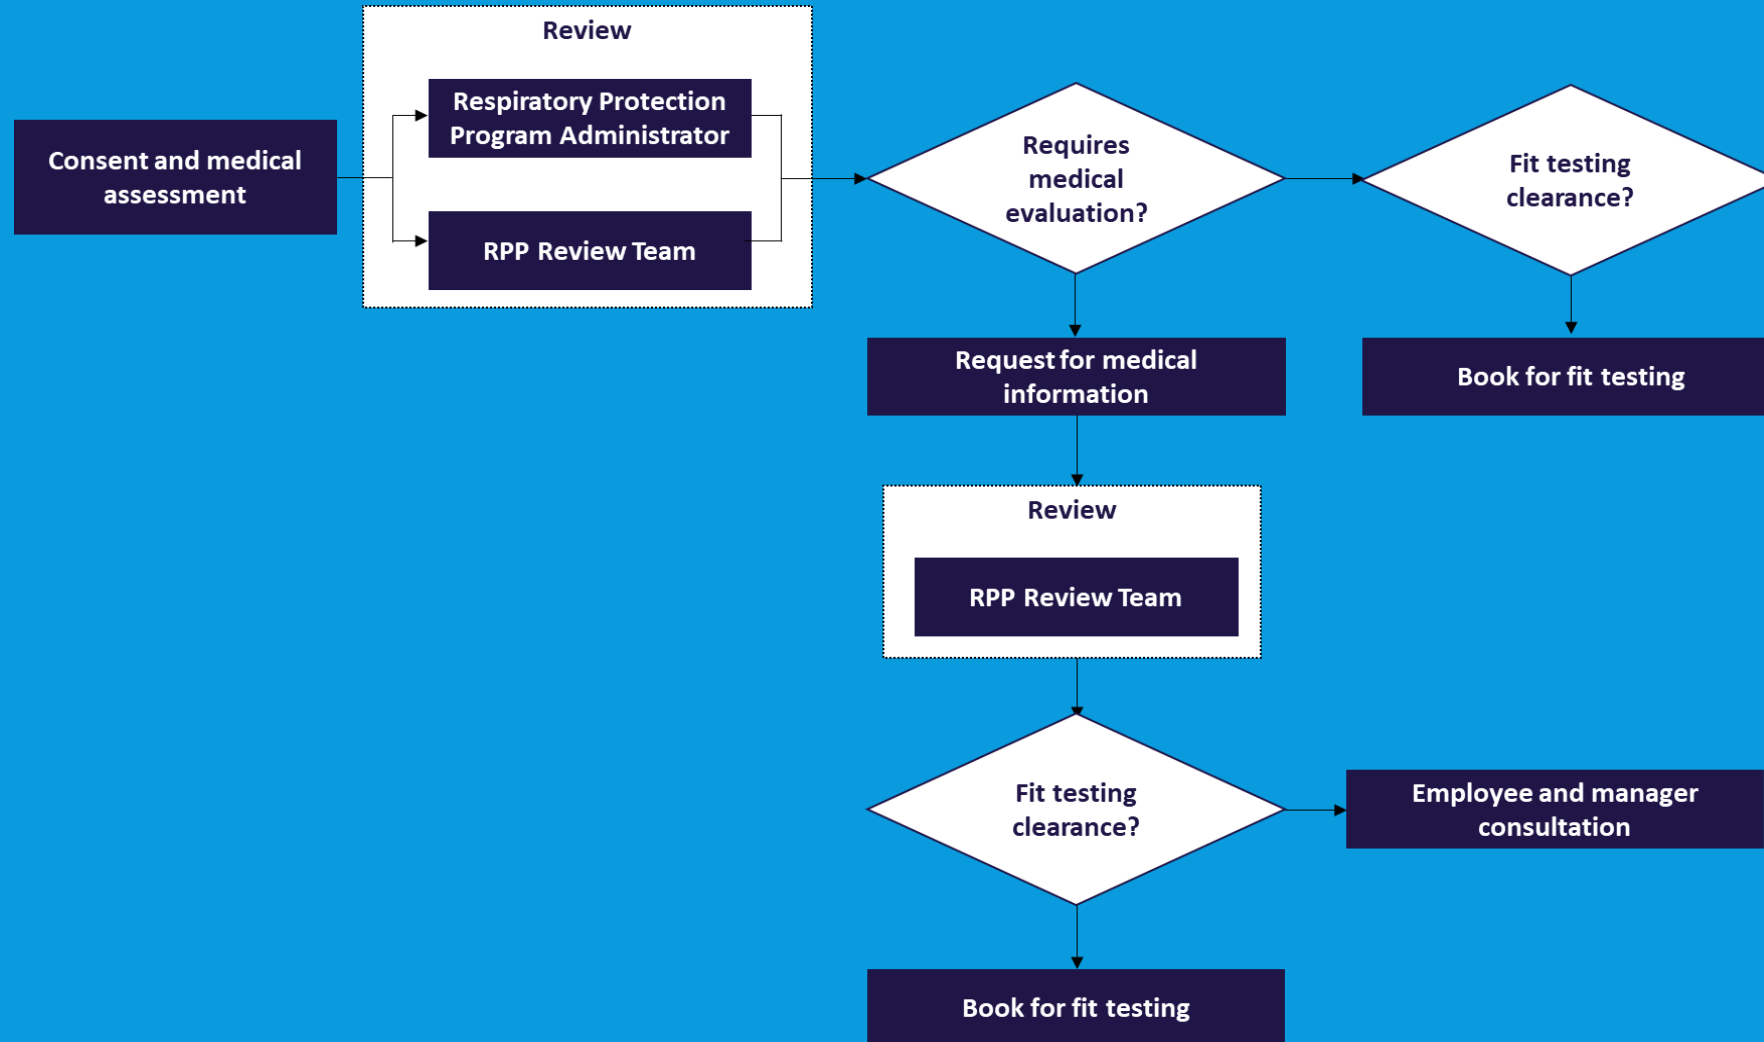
Consent and medical assessment

Review

Respiratory Protection Program Administrator

RPP Review Team

Requires medical evaluation?

Fit testing clearance?

Request for medical information

Book for fit testing

Review

RPP Review Team

Fit testing clearance?

Employee and manager consultation

Book for fit testing